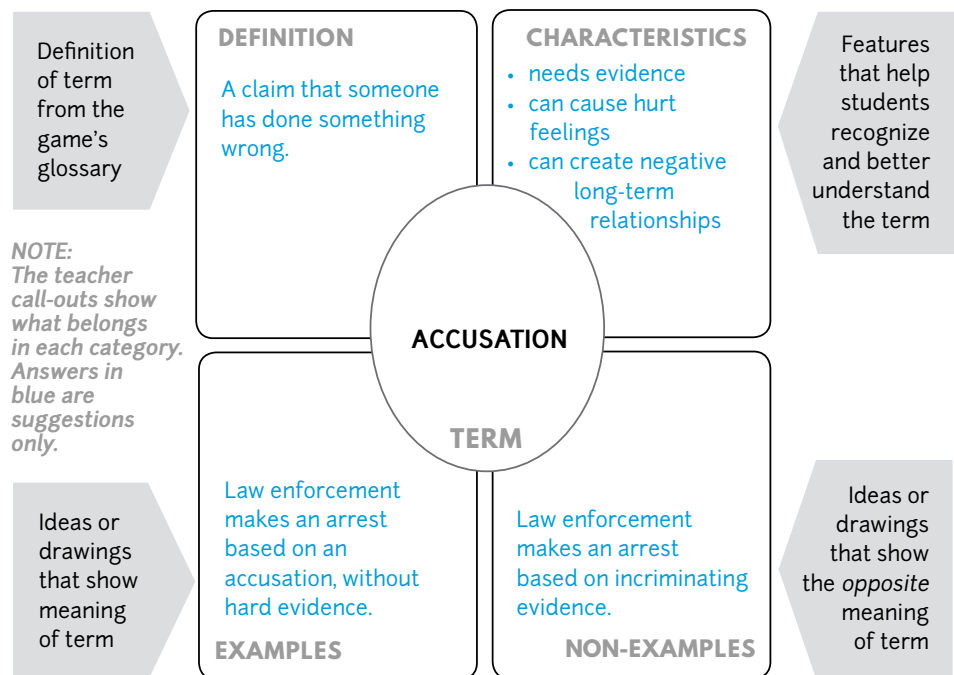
Definition of term from the game's glossary

DEFINITION

A claim that someone has done something wrong.

CHARACTERISTICS

- needs evidence
- can cause hurt feelings
- can create negative long-term relationships

Features that help students recognize and better understand the term

NOTE: The teacher call-outs show what belongs in each category. Answers in blue are suggestions only.

ACCUSATION

TERM

Ideas or drawings that show meaning of term

Law enforcement makes an arrest based on an accusation, without hard evidence.

EXAMPLES

Law enforcement makes an arrest based on incriminating evidence.

NON-EXAMPLES

Ideas or drawings that show the *opposite* meaning of term